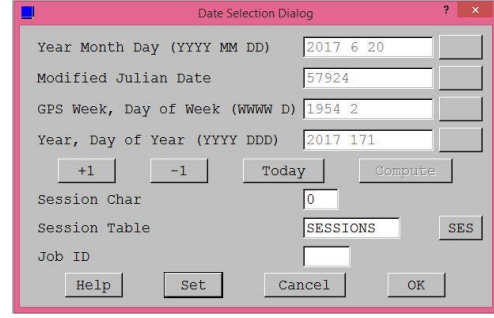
Date Selection Dialog

?

×

Year Month Day (YYYY MM DD) 2017 6 20

Modified Julian Date 57924

GPS Week, Day of Week (WWWW D) 1954 2

Year, Day of Year (YYYY DDD) 2017 171

+1 -1 Today Compute

Session Char 0

Session Table SESSIONS SES

Job ID

Help Set Cancel OK